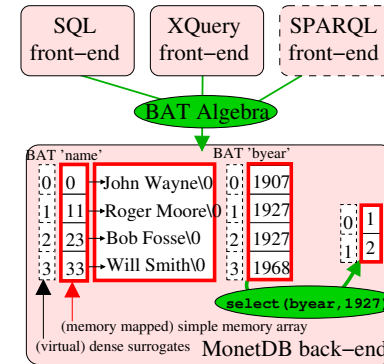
SQL front−end

XQuery front−end

SPARQL front−end

BAT Algebra

BAT 'name'

| 0 | 0 | John Wayne\0 |
|---|---|---|
| 1 | 11 | Roger Moore\0 |
| 2 | 23 | Bob Fosse\0 |
| 3 | 33 | Will Smith\0 |

BAT 'byear'

| 0 | 1907 |
|---|---|
| 1 | 1927 |
| 2 | 1927 |
| 3 | 1968 |

| 0 | 1 |
|---|---|
| 1 | 2 |

select(byear,1927)

(memory mapped) simple memory array

(virtual) dense surrogates

MonetDB back−end